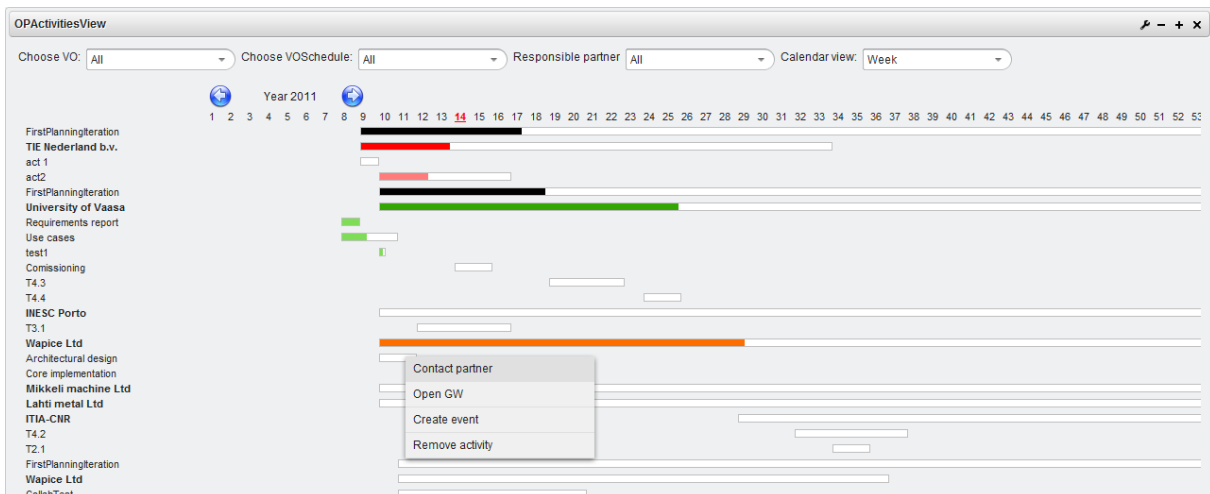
OPActivitiesView

Choose VO: All
Choose VOSchedule: All
Responsible partner All
Calendar view: Week

Year 2011

1 2 3 4 5 6 7 8 9 10 11 12 13 14 15 16 17 18 19 20 21 22 23 24 25 26 27 28 29 30 31 32 33 34 35 36 37 38 39 40 41 42 43 44 45 46 47 48 49 50 51 52 53

FirstPlanningIteration
TIE Nederland b.v.
act 1
act2
FirstPlanningIteration
University of Vaasa
Requirements report
Use cases
test1
Comissioning
T4.3
T4.4
INESC Porto
T3.1
Wapice Ltd
Architectural design
Core implementation
Mikkeli machine Ltd
Lahti metal Ltd
ITIA-CNR
T4.2
T2.1
FirstPlanningIteration
Wapice Ltd
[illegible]

Contact partner
Open GW
Create event
Remove activity